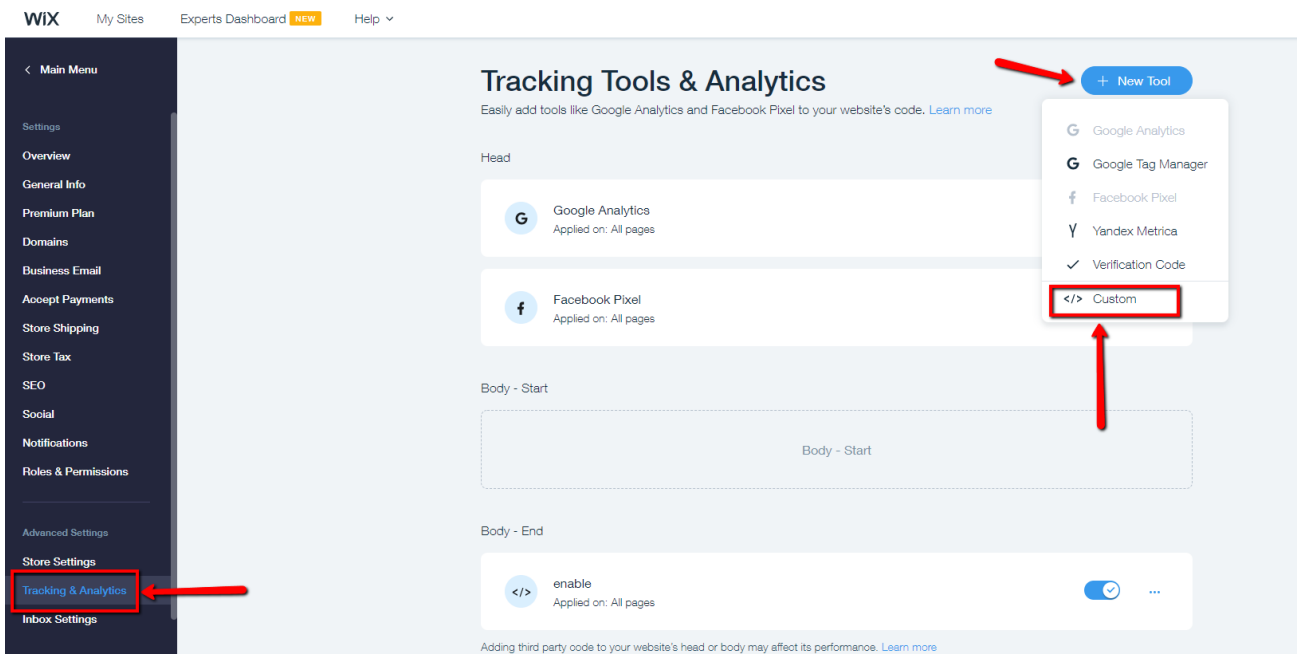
WiX My Sites Experts Dashboard NEW Help

< Main Menu

Settings
Overview
General Info
Premium Plan
Domains
Business Email
Accept Payments
Store Shipping
Store Tax
SEO
Social
Notifications
Roles & Permissions

Advanced Settings
Store Settings
Tracking & Analytics
Inbox Settings

Tracking Tools & Analytics

Easily add tools like Google Analytics and Facebook Pixel to your website's code. Learn more

+ New Tool

Google Analytics
Google Tag Manager
Facebook Pixel
Yandex Metrica
Verification Code
</> Custom

Head

Google Analytics
Applied on: All pages

Facebook Pixel
Applied on: All pages

Body - Start

Body - Start

Body - End

enable
Applied on: All pages

Adding third party code to your website's head or body may affect its performance. Learn more